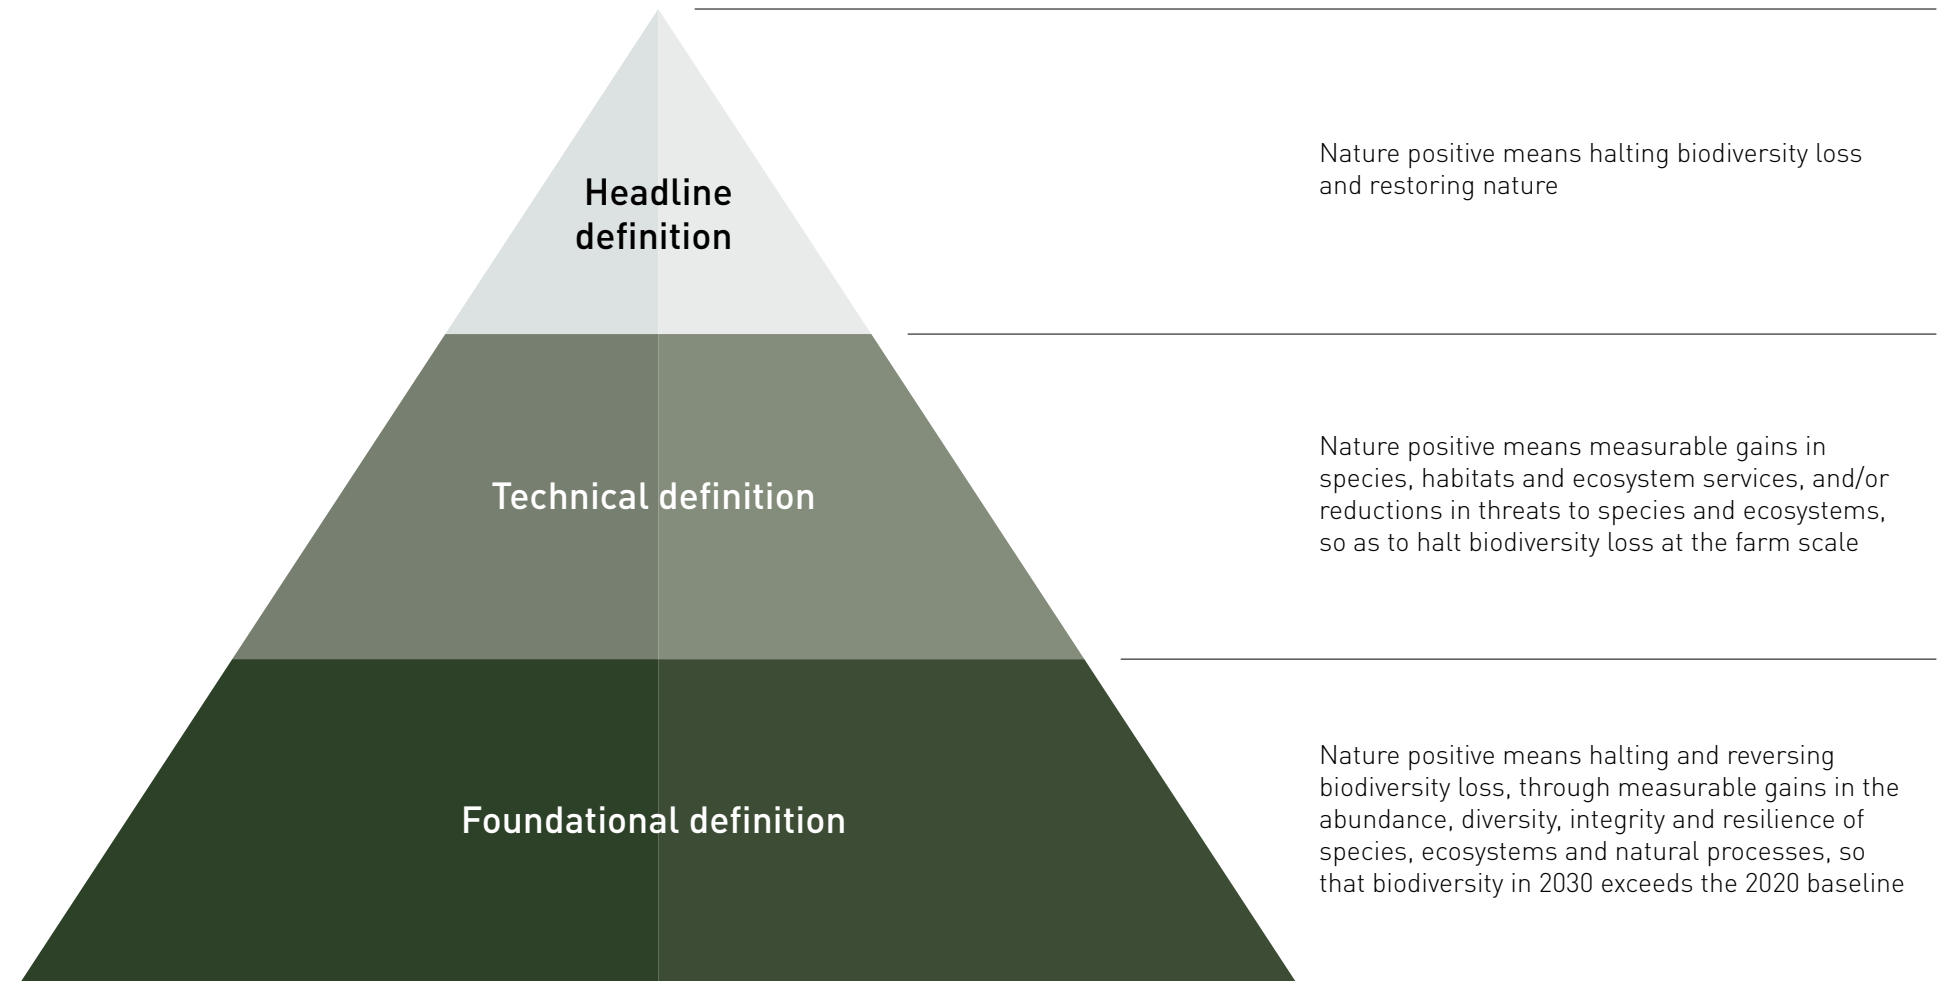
Headline definition

Nature positive means halting biodiversity loss and restoring nature

Technical definition

Nature positive means measurable gains in species, habitats and ecosystem services, and/or reductions in threats to species and ecosystems, so as to halt biodiversity loss at the farm scale

Foundational definition

Nature positive means halting and reversing biodiversity loss, through measurable gains in the abundance, diversity, integrity and resilience of species, ecosystems and natural processes, so that biodiversity in 2030 exceeds the 2020 baseline